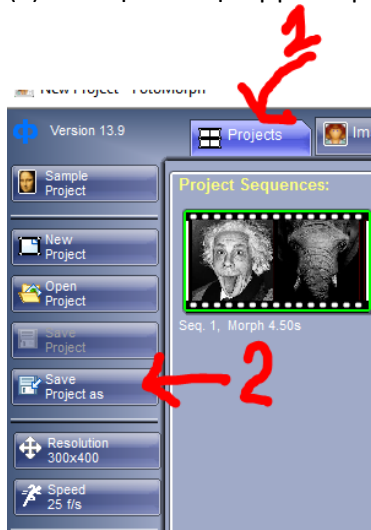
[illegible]

1

New Project - FotoMorph

Version 13.9

Projects

Im

Sample Project

Project Sequences:

New Project

Open Project

Save Project

Save Project as

2

Seq. 1, Morph 4.50s

Resolution 300x400

Speed 25 f/s